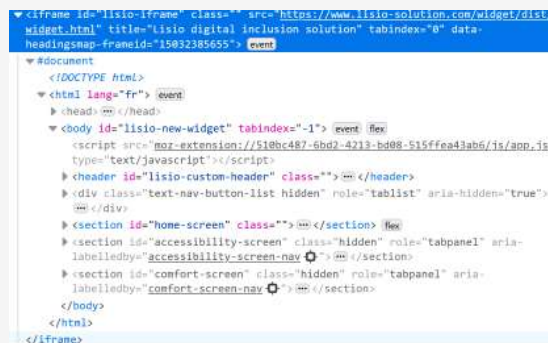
<iframe id="lisio-iframe" class="" src="https://www.lisio-solution.com/widget/dist/widget.html" title="Lisio digital inclusion solution" tabindex="0" data-headingsmap-frameid="15032385655"> event
#document
<!DOCTYPE html>
<html lang="fr"> event
<head> ··· </head>
<body id="lisio-new-widget" tabindex="-1"> event flex
<script src="moz-extension://510bc487-6bd2-4213-bd08-515ffea43ab6/js/app.js" type="text/javascript"></script>
<header id="lisio-custom-header" class=""> ··· </header>
<div class="text-nav-button-list hidden" role="tablist" aria-hidden="true"> ··· </div>
<section id="home-screen" class=""> ··· </section> flex
<section id="accessibility-screen" class="hidden" role="tabpanel" aria-labelledby="accessibility-screen-nav"> ··· </section>
<section id="comfort-screen" class="hidden" role="tabpanel" aria-labelledby="comfort-screen-nav"> ··· </section>
</body>
</html>
</iframe>